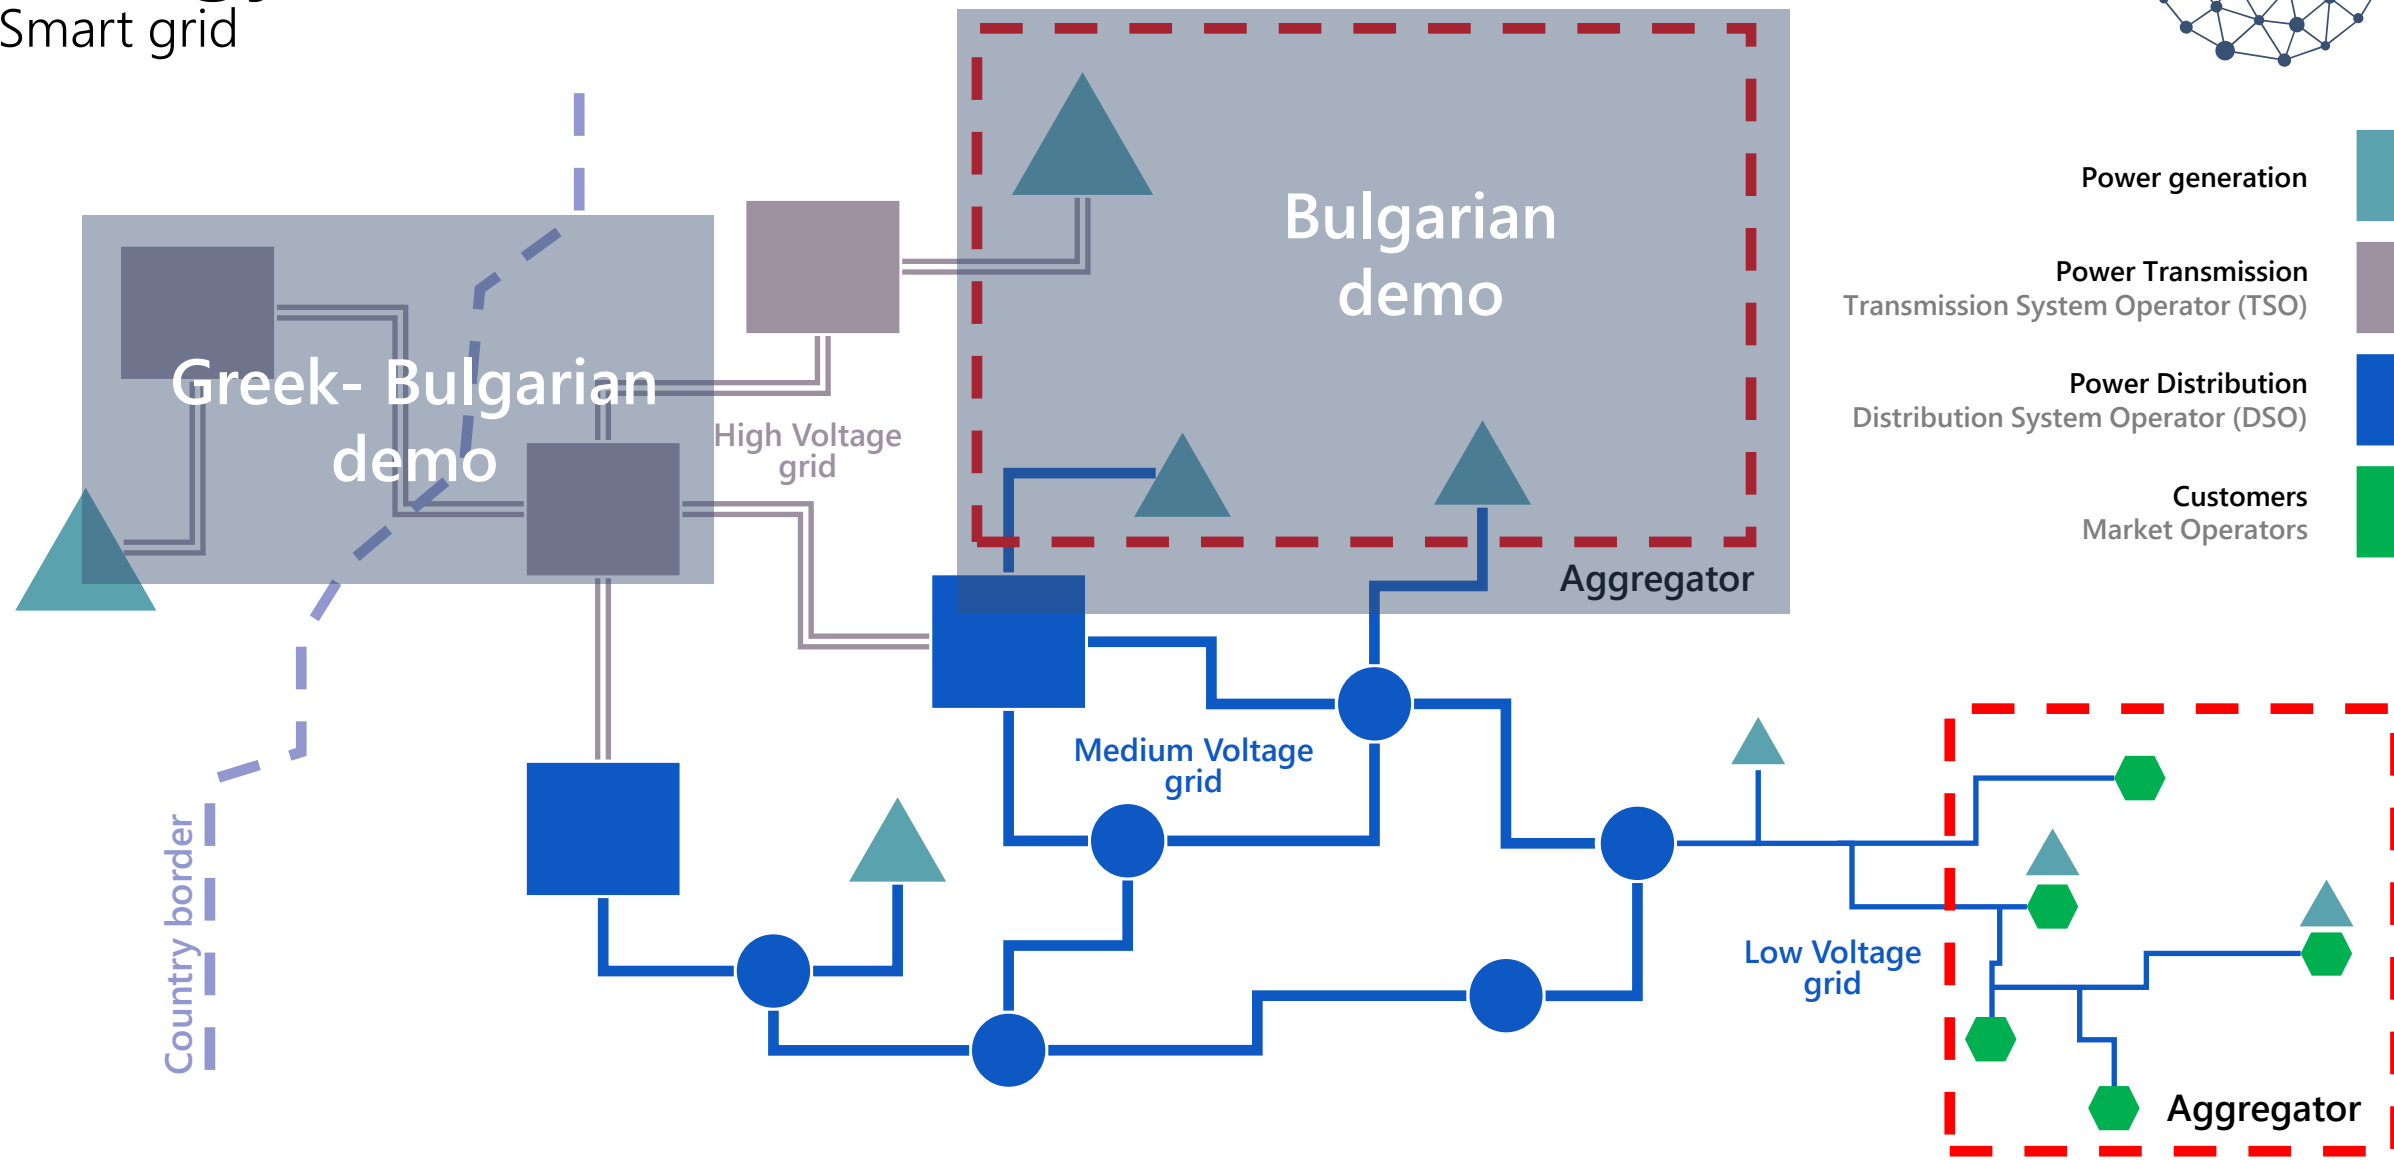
Smart grid

Bulgarian demo

Greek- Bulgarian demo

High Voltage grid

Aggregator

Power generation

Power Transmission
Transmission System Operator (TSO)

Power Distribution
Distribution System Operator (DSO)

Customers
Market Operators

Medium Voltage grid

Low Voltage grid

Country border

Aggregator